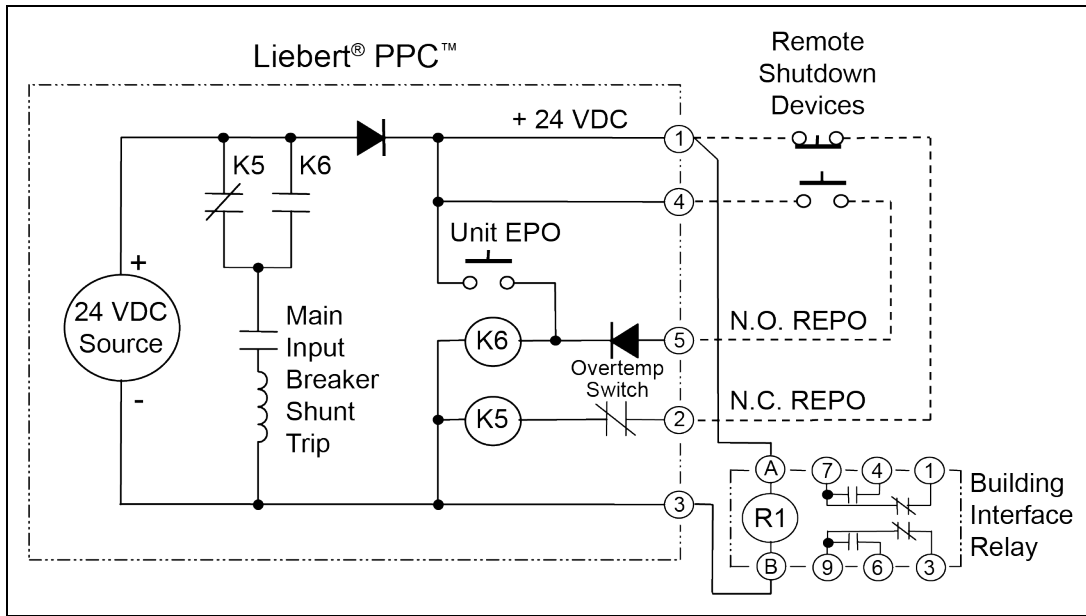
Liebert® PPC™

Remote Shutdown Devices

+ 24 VDC

1

4

5

2

3

K5

K6

Unit EPO

+

24 VDC Source

-

Main Input Breaker Shunt Trip

K6

K5

Overtemp Switch

N.O. REPO

N.C. REPO

A

7

4

1

R1

B

9

6

3

Building Interface Relay